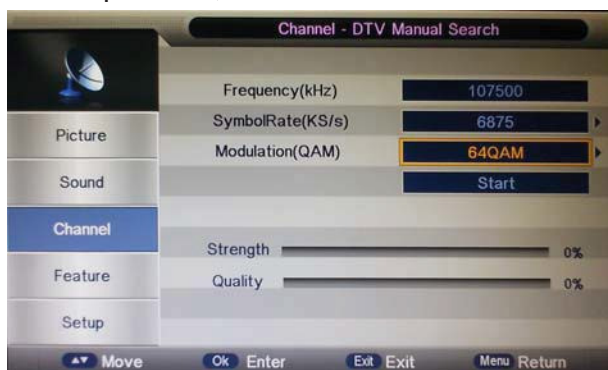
Channel - DTV Manual Search

Picture
Sound
Channel
Feature
Setup

Frequency(kHz) 107500
SymbolRate(KS/s) 6875
Modulation(QAM) 64QAM
Start

Strength 0%
Quality 0%

▲▼ Move  Ok Enter  Exit Exit  Menu Return